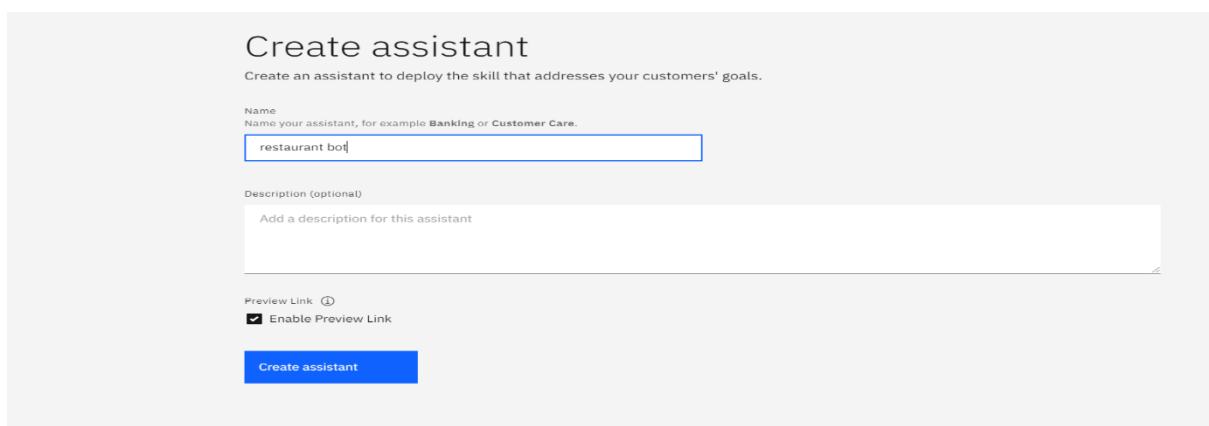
Create assistant

Create an assistant to deploy the skill that addresses your customers' goals.

Name
Name your assistant, for example **Banking** or **Customer Care**.

restaurant bot

Description (optional)

Add a description for this assistant

Preview Link

Enable Preview Link

Create assistant